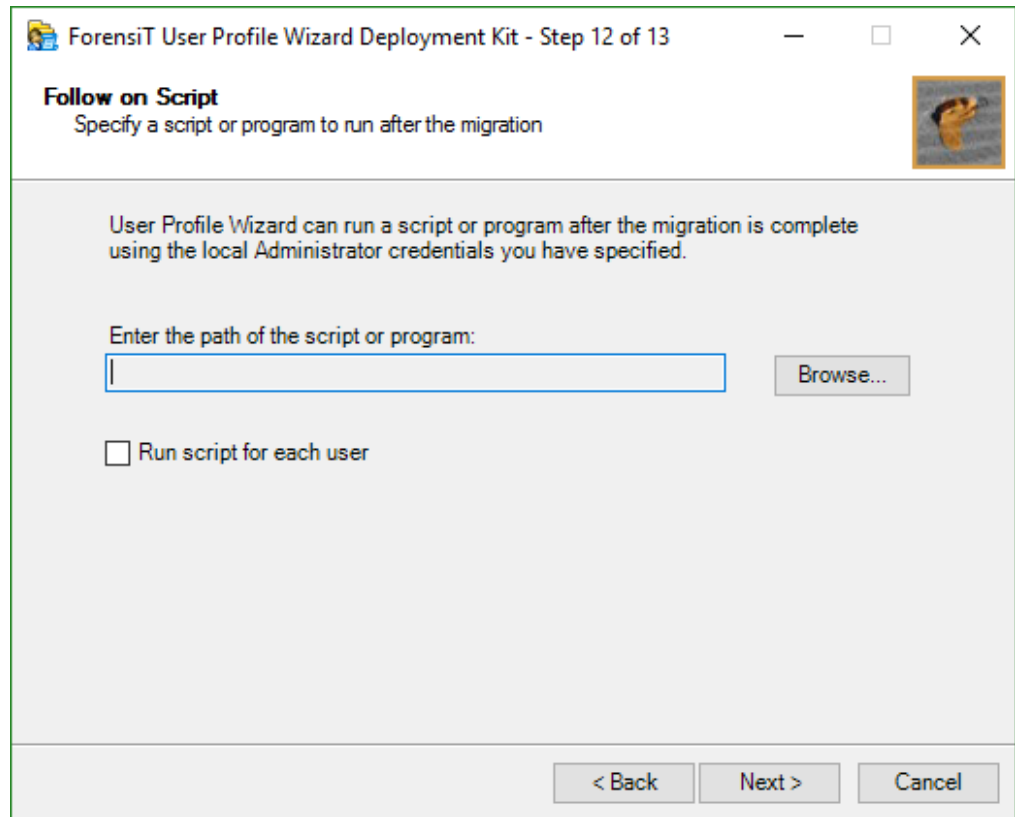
ForensiT User Profile Wizard Deployment Kit - Step 12 of 13

Follow on Script
Specify a script or program to run after the migration

User Profile Wizard can run a script or program after the migration is complete using the local Administrator credentials you have specified.

Enter the path of the script or program:

Browse...

Run script for each user

< Back
Next >
Cancel